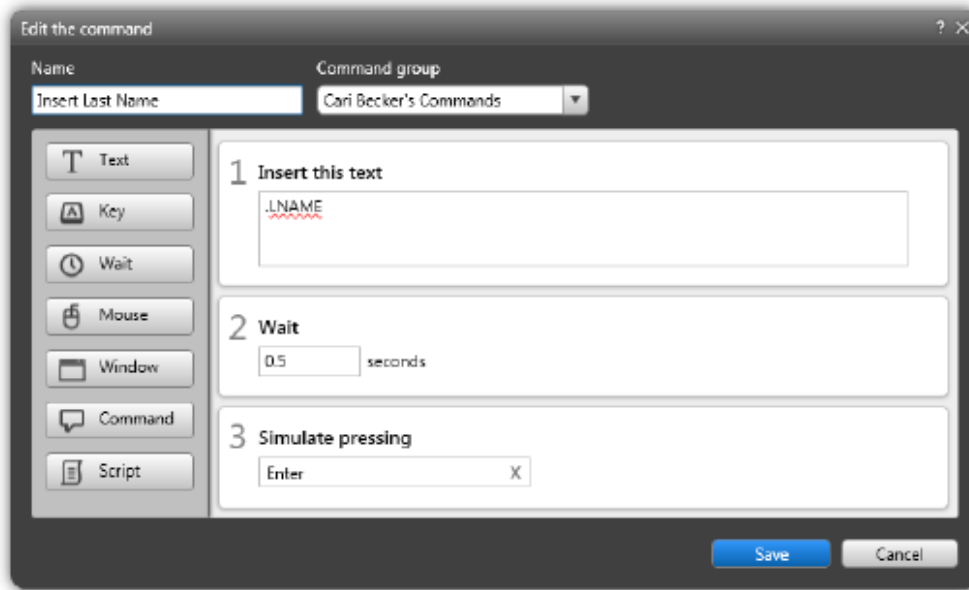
Edit the command

? ×

Name

Insert Last Name

Command group

Cari Becker's Commands

Text

Key

Wait

Mouse

Window

Command

Script

1 Insert this text

.LNAME

2 Wait

0.5 seconds

3 Simulate pressing

Enter X

Save

Cancel